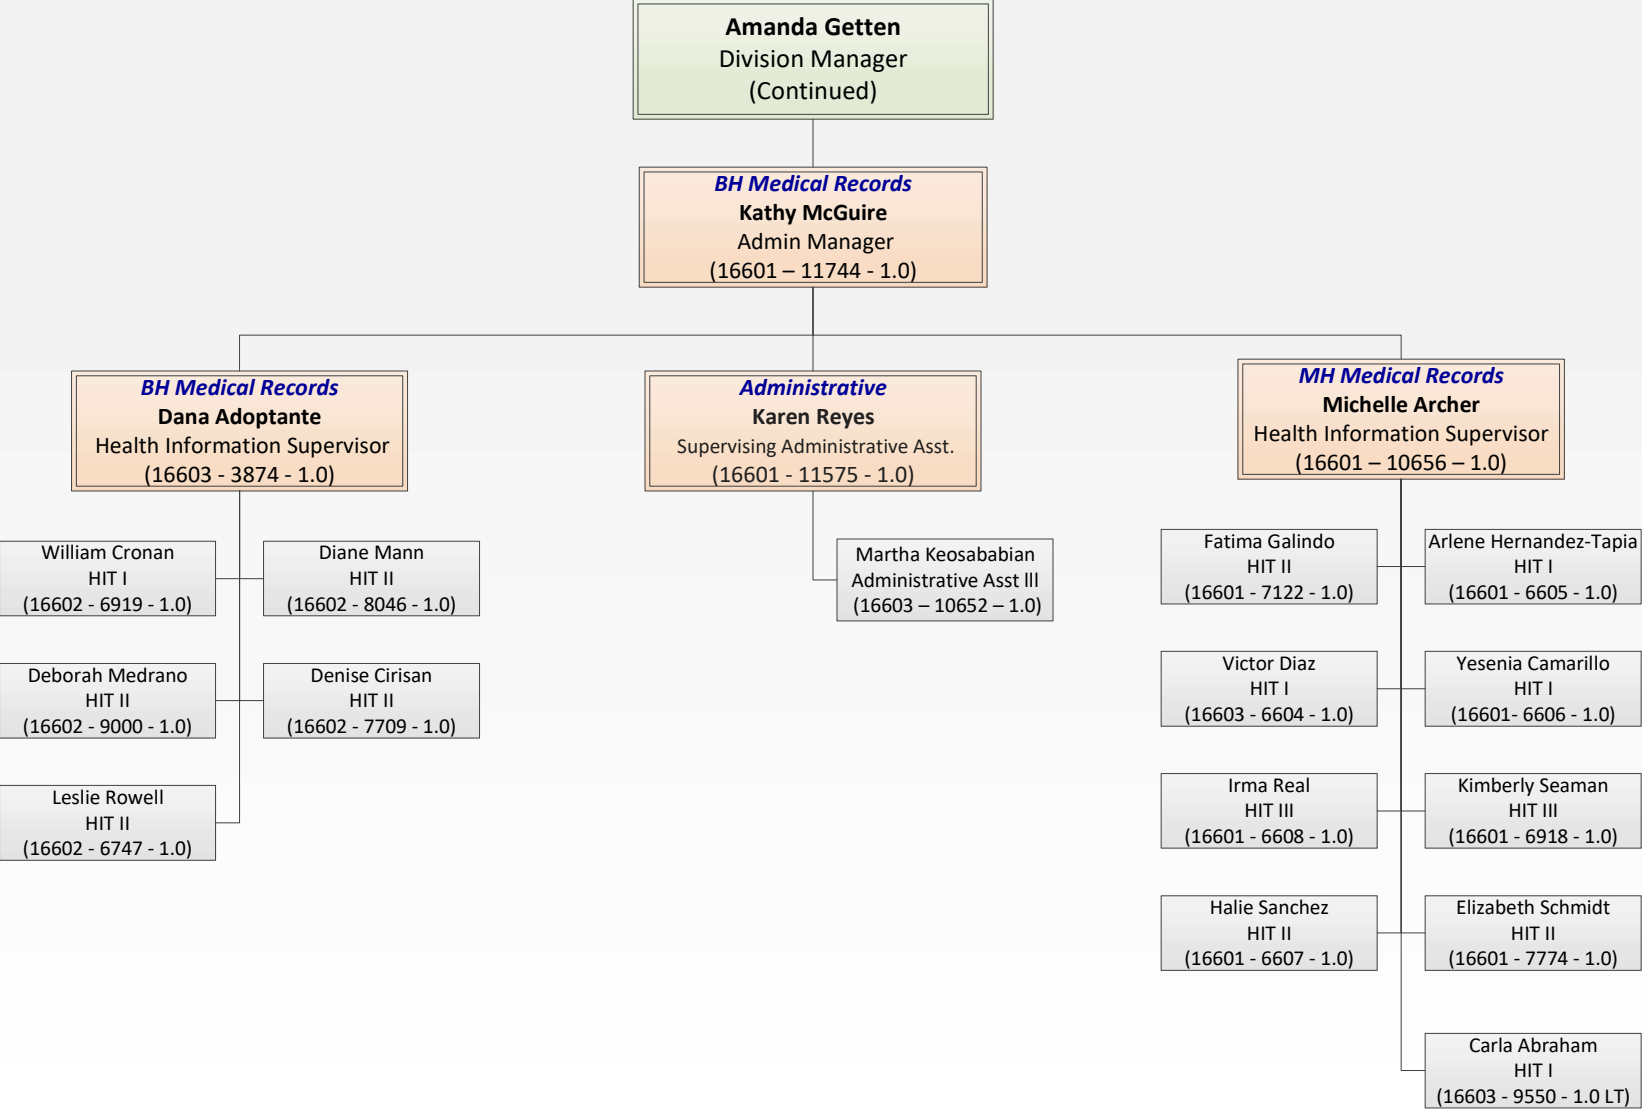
Amanda Getten
Division Manager
(Continued)

BH Medical Records
Kathy McGuire
Admin Manager
(16601 – 11744 - 1.0)

BH Medical Records
Dana Adoptante
Health Information Supervisor
(16603 - 3874 - 1.0)

William Cronan
HIT I
(16602 - 6919 - 1.0)

Diane Mann
HIT II
(16602 - 8046 - 1.0)

Deborah Medrano
HIT II
(16602 - 9000 - 1.0)

Denise Cirisan
HIT II
(16602 - 7709 - 1.0)

Leslie Rowell
HIT II
(16602 - 6747 - 1.0)

Administrative
Karen Reyes
Supervising Administrative Asst.
(16601 - 11575 - 1.0)

Martha Keosababian
Administrative Asst III
(16603 – 10652 – 1.0)

MH Medical Records
Michelle Archer
Health Information Supervisor
(16601 – 10656 – 1.0)

Fatima Galindo
HIT II
(16601 - 7122 - 1.0)

Arlene Hernandez-Tapia
HIT I
(16601 - 6605 - 1.0)

Victor Diaz
HIT I
(16603 - 6604 - 1.0)

Yesenia Camarillo
HIT I
(16601- 6606 - 1.0)

Irma Real
HIT III
(16601 - 6608 - 1.0)

Kimberly Seaman
HIT III
(16601 - 6918 - 1.0)

Halie Sanchez
HIT II
(16601 - 6607 - 1.0)

Elizabeth Schmidt
HIT II
(16601 - 7774 - 1.0)

Carla Abraham
HIT I
(16603 - 9550 - 1.0 LT)